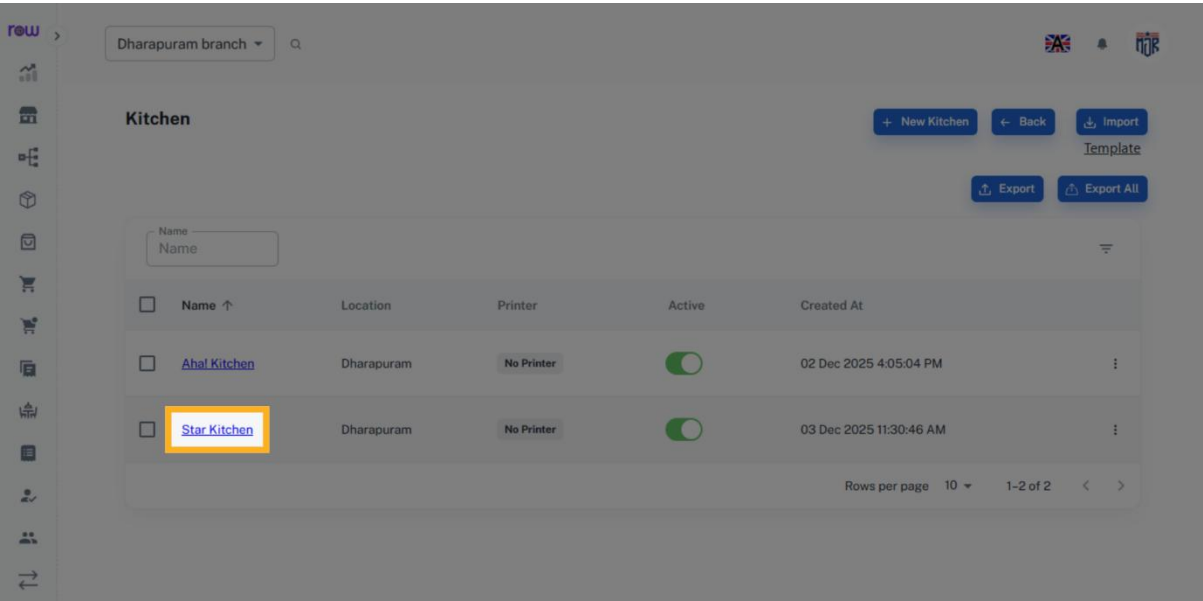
rew

Dharapuram branch

Kitchen

+ New Kitchen
← Back
Import
Template
Export
Export All

Name
Name

| Name ↑ | Location | Printer | Active | Created At |
|---|---|---|---|---|
| Aha! Kitchen | Dharapuram | No Printer | | 02 Dec 2025 4:05:04 PM |
| Star Kitchen | Dharapuram | No Printer | | 03 Dec 2025 11:30:46 AM |

Rows per page 10 1–2 of 2